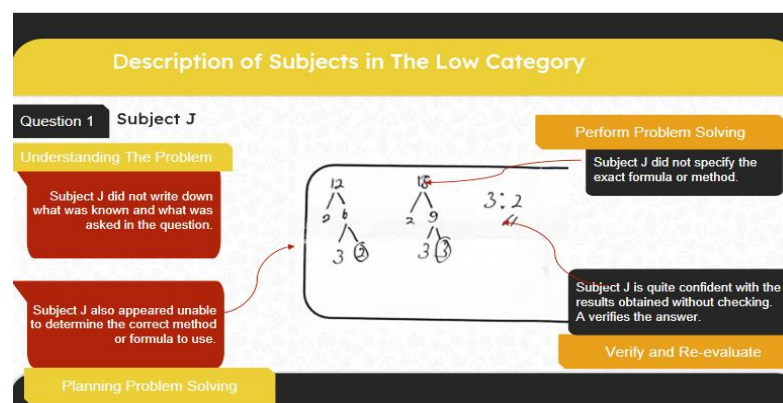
Description of Subjects in The Low Category

Question 1 Subject J

Understanding The Problem

Subject J did not write down what was known and what was asked in the question.

Subject J also appeared unable to determine the correct method or formula to use.

Planning Problem Solving

12
2 6
3 ③

18
2 9
3 ③

3 : 2
4

Perform Problem Solving

Subject J did not specify the exact formula or method.

Subject J is quite confident with the results obtained without checking. A verifies the answer.

Verify and Re-evaluate